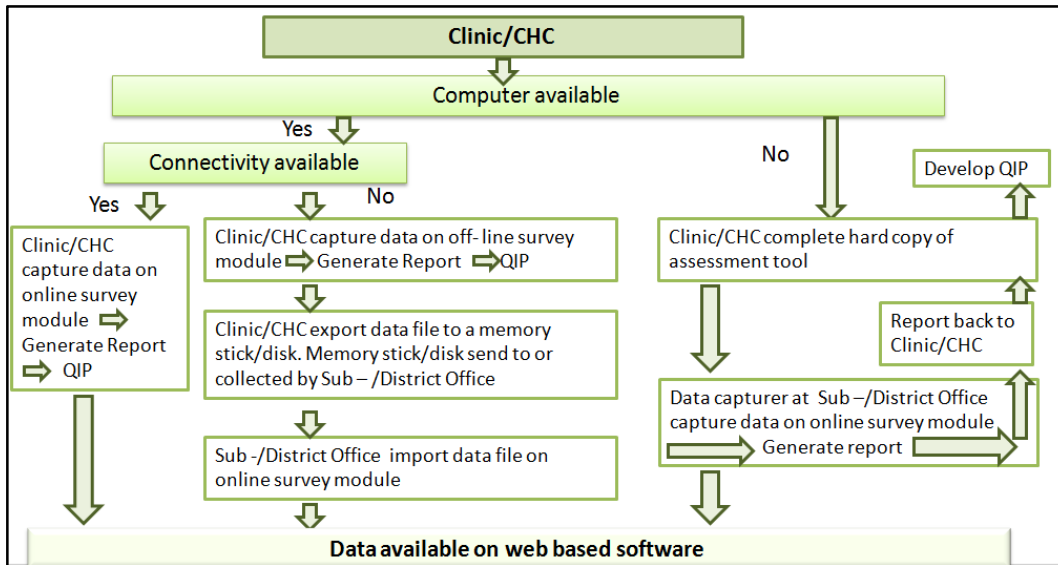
Clinic/CHC

Computer available

Yes

Connectivity available

No

Yes

No

Develop QIP

Clinic/CHC capture data on online survey module Generate Report QIP

Clinic/CHC capture data on off- line survey module Generate Report QIP

Clinic/CHC export data file to a memory stick/disk. Memory stick/disk send to or collected by Sub – /District Office

Sub -/District Office import data file on online survey module

Clinic/CHC complete hard copy of assessment tool

Report back to Clinic/CHC

Data capturer at Sub –/District Office capture data on online survey module Generate report

Data available on web based software